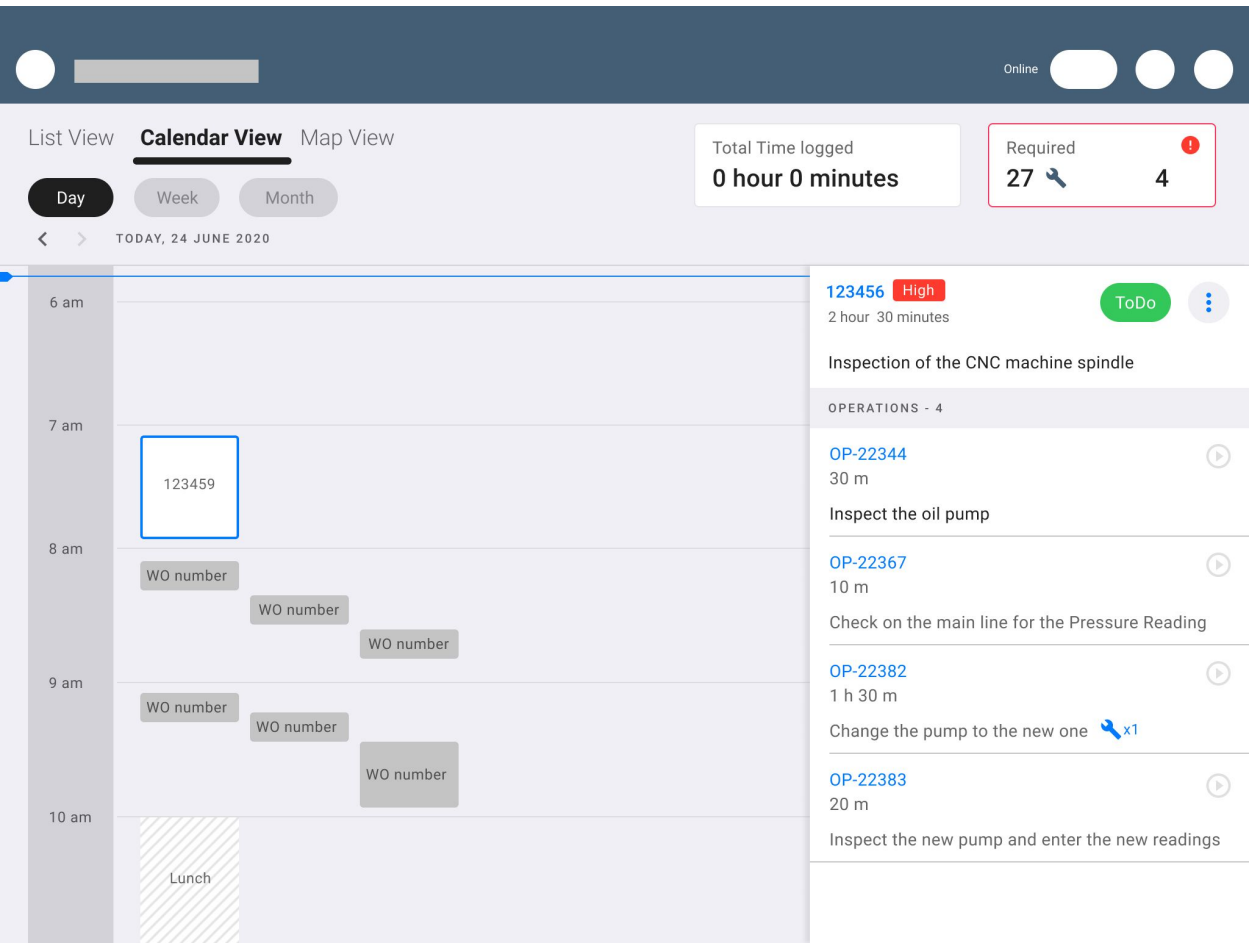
Online

List View Calendar View Map View

Day Week Month

TODAY, 24 JUNE 2020

Total Time logged
0 hour 0 minutes

Required
27 4

6 am
7 am
123459
8 am
WO number
WO number
WO number
9 am
WO number
WO number
WO number
10 am
Lunch

123456 High
2 hour 30 minutes
ToDo

Inspection of the CNC machine spindle

OPERATIONS - 4

OP-22344
30 m
Inspect the oil pump

OP-22367
10 m
Check on the main line for the Pressure Reading

OP-22382
1 h 30 m
Change the pump to the new one x1

OP-22383
20 m
Inspect the new pump and enter the new readings